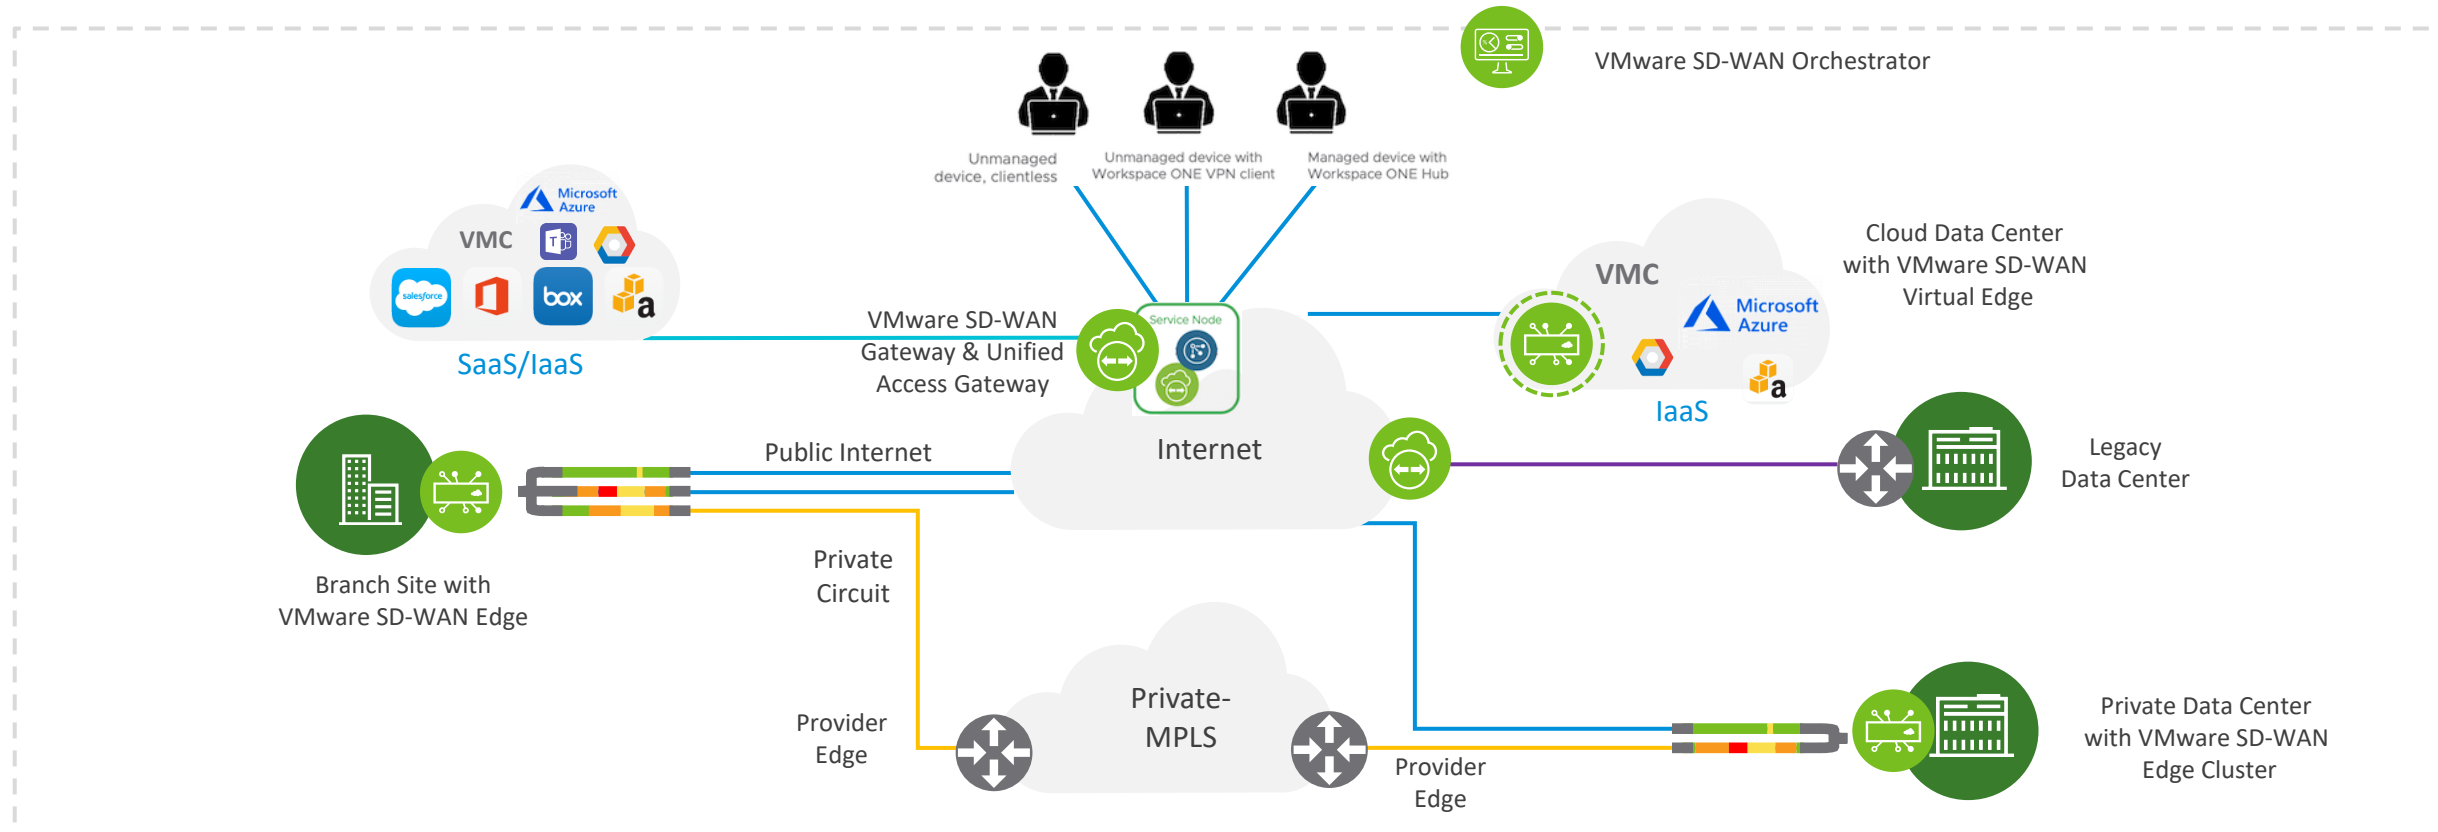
VMware SD-WAN Orchestrator

Unmanaged device, clientless

Unmanaged device with Workspace ONE VPN client

Managed device with Workspace ONE Hub

Microsoft Azure

VMC

salesforce

box

SaaS/IaaS

VMware SD-WAN Gateway & Unified Access Gateway

Service Node

Cloud Data Center with VMware SD-WAN Virtual Edge

VMC

Microsoft Azure

IaaS

Public Internet

Internet

Legacy Data Center

Branch Site with VMware SD-WAN Edge

Private Circuit

Provider Edge

Private-MPLS

Provider Edge

Private Data Center with VMware SD-WAN Edge Cluster